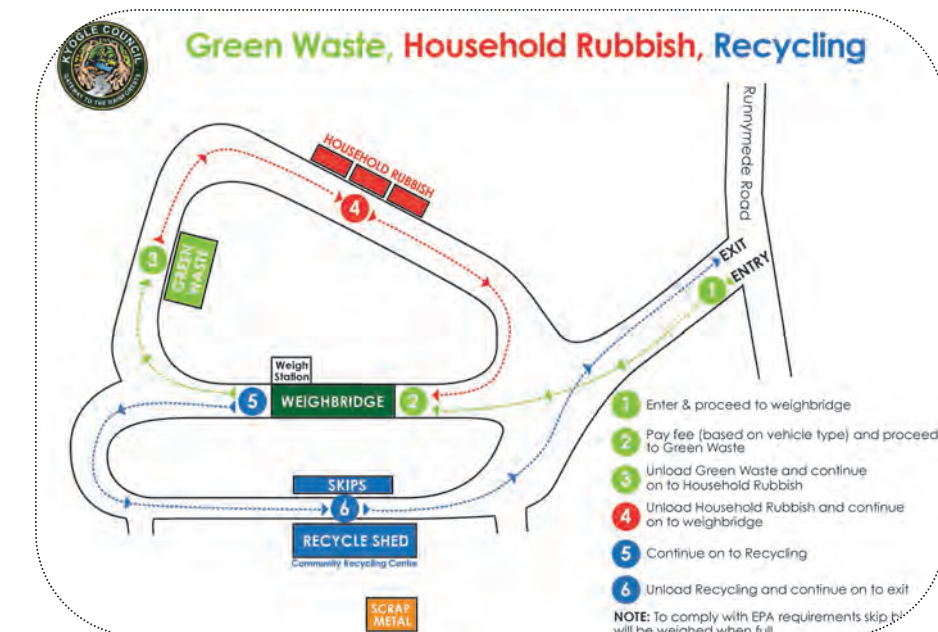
KYOGLE COUNCIL
GATEWAY TO THE RAINFORESTS

Green Waste, Household Rubbish, Recycling

Runnymede Road

HOUSEHOLD RUBBISH

4

3

GREEN WASTE

EXIT

ENTRY

1

Weigh Station

5

WEIGHBRIDGE

2

SKIPS

6

RECYCLE SHED
Community Recycling Centre

SCRAP METAL

1 Enter & proceed to weighbridge

2 Pay fee (based on vehicle type) and proceed to Green Waste

3 Unload Green Waste and continue on to Household Rubbish

4 Unload Household Rubbish and continue on to weighbridge

5 Continue on to Recycling

6 Unload Recycling and continue on to exit

NOTE: To comply with EPA requirements skip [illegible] will be weighed when full